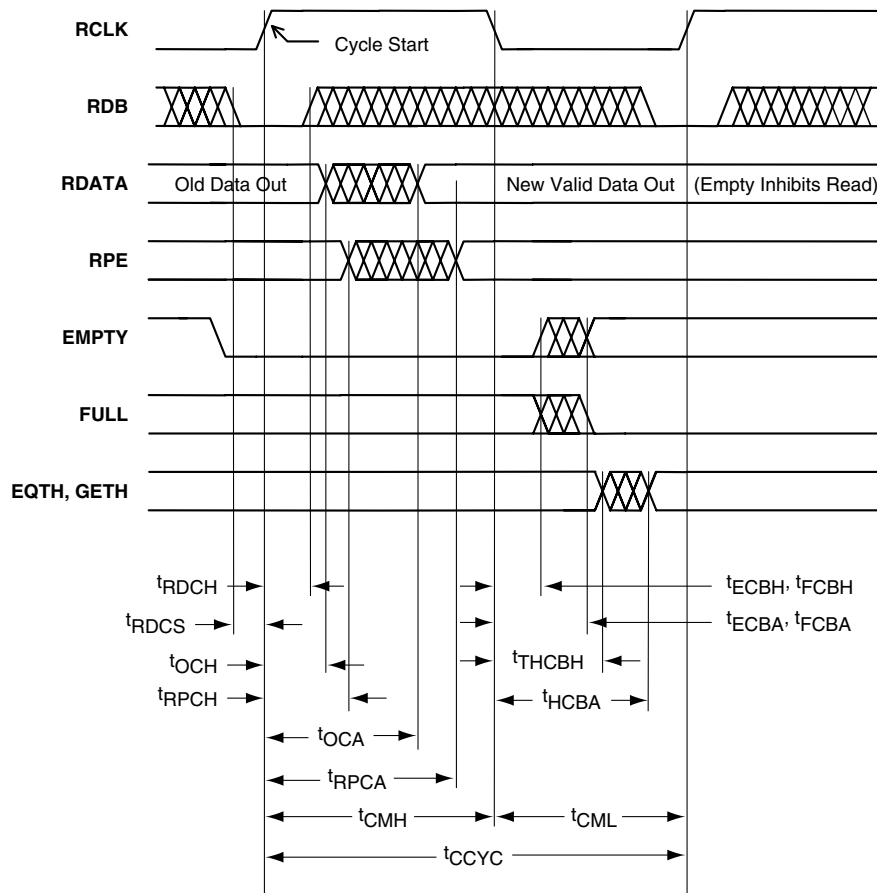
RCLK

Cycle Start

RDB

RDATA

Old Data Out

New Valid Data Out

(Empty Inhibits Read)

RPE

EMPTY

FULL

EQTH, GETH

$t_{RDCH}$

$t_{ECBH}$, $t_{FCBH}$

$t_{RDCS}$

$t_{ECBA}$, $t_{FCBA}$

$t_{OCH}$

$t_{THCBH}$

$t_{RPCH}$

$t_{HCBA}$

$t_{OCA}$

$t_{RPCA}$

$t_{CMH}$

$t_{CML}$

$t_{CCYC}$